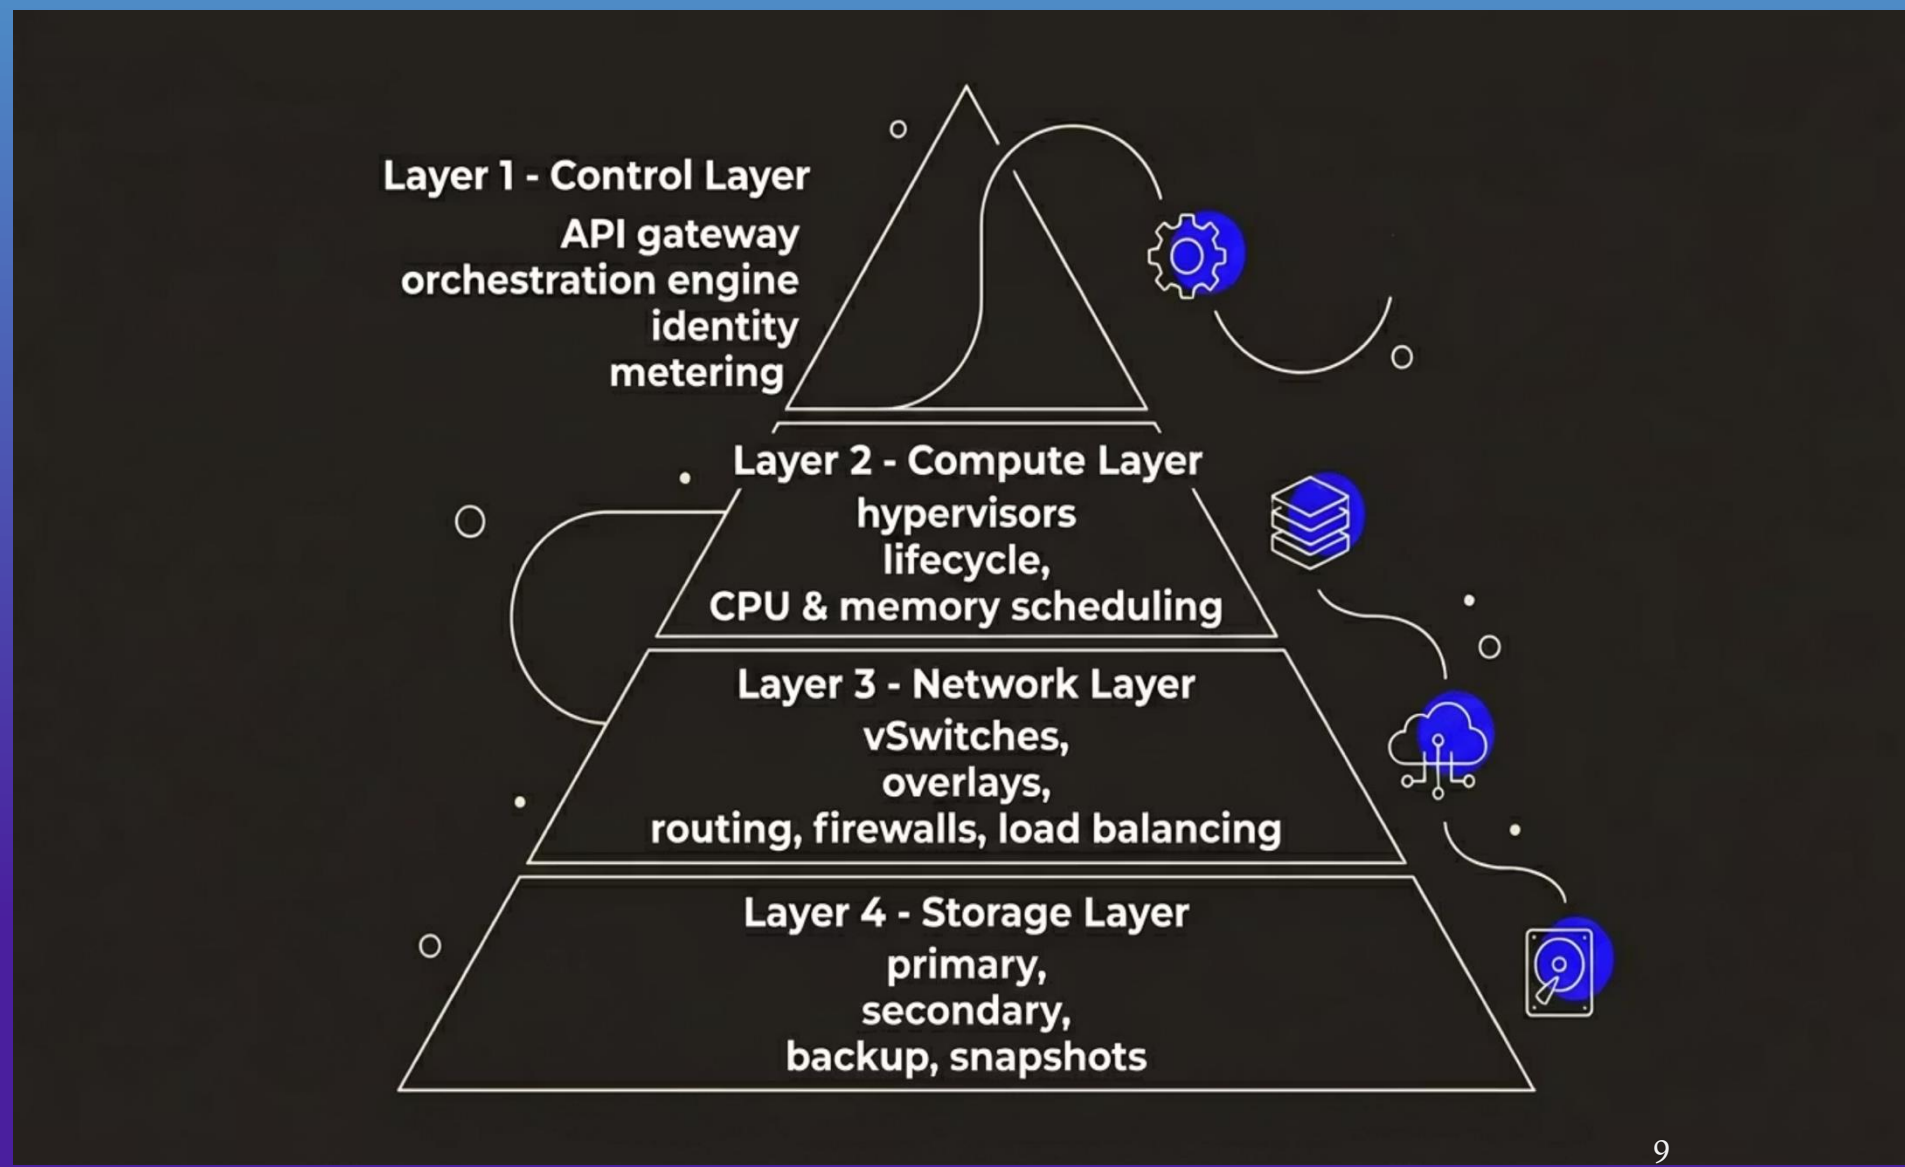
Layer 1 - Control Layer
API gateway
orchestration engine
identity
metering

Layer 2 - Compute Layer
hypervisors
lifecycle,
CPU & memory scheduling

Layer 3 - Network Layer
vSwitches,
overlays,
routing, firewalls, load balancing

Layer 4 - Storage Layer
primary,
secondary,
backup, snapshots

9